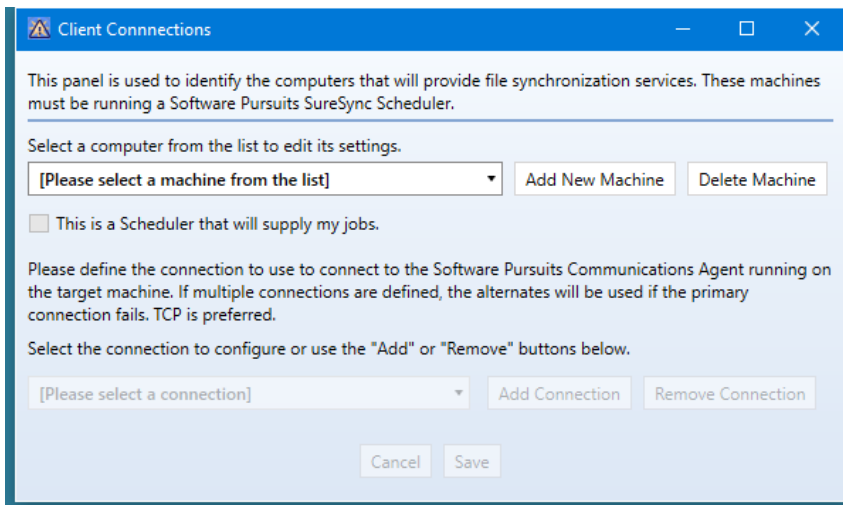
Client Connnections

This panel is used to identify the computers that will provide file synchronization services. These machines must be running a Software Pursuits SureSync Scheduler.

Select a computer from the list to edit its settings.

[Please select a machine from the list]

Add New Machine

Delete Machine

This is a Scheduler that will supply my jobs.

Please define the connection to use to connect to the Software Pursuits Communications Agent running on the target machine. If multiple connections are defined, the alternates will be used if the primary connection fails. TCP is preferred.

Select the connection to configure or use the "Add" or "Remove" buttons below.

[Please select a connection]

Add Connection

Remove Connection

Cancel

Save